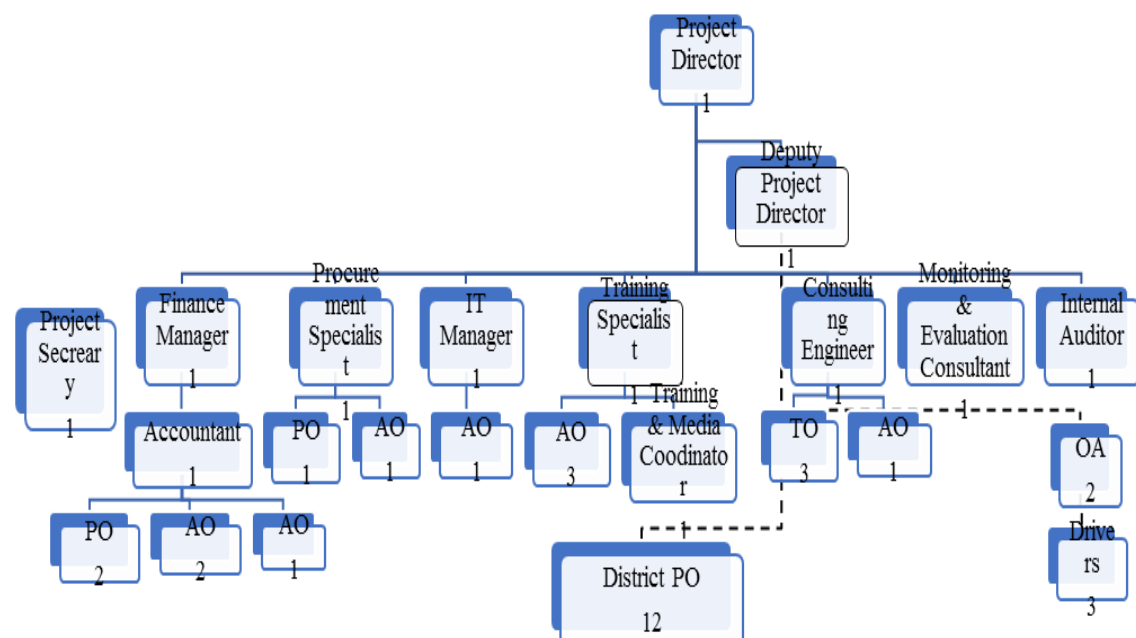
Project Director 1

Deputy Project Director 1

Project Secreary 1

Finance Manager 1

Accountant 1

PO 2

AO 2

AO 1

Procurement Specialist 1

PO 1

AO 1

IT Manager 1

AO 1

Training Specialist 1

AO 3

Training & Media Coodinator 1

Consulting Engineer 1

TO 3

AO 1

Monitoring & Evaluation Consultant 1

Internal Auditor 1

OA 2

Drivers 3

District PO 12